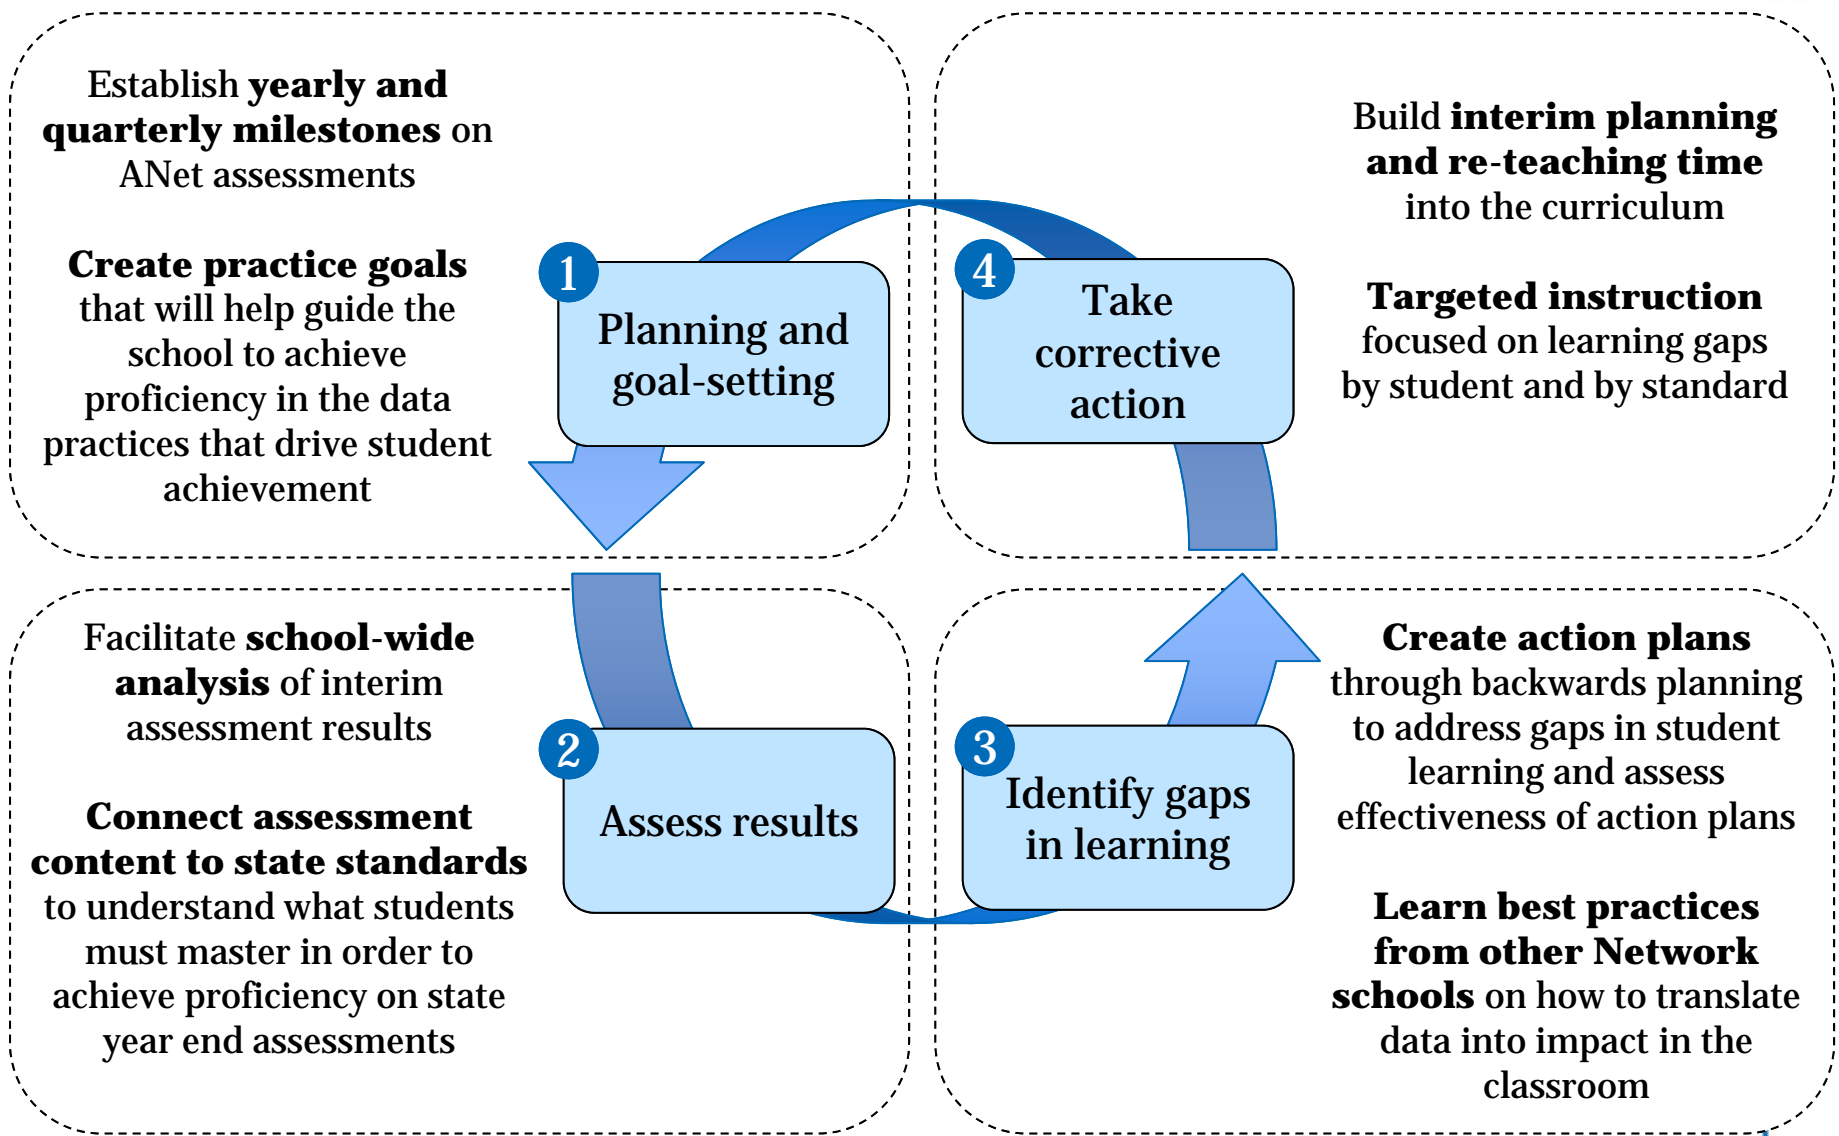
Establish **yearly and quarterly milestones** on ANet assessments

**Create practice goals** that will help guide the school to achieve proficiency in the data practices that drive student achievement

1 Planning and goal-setting

4 Take corrective action

Build **interim planning and re-teaching time** into the curriculum

**Targeted instruction** focused on learning gaps by student and by standard

Facilitate **school-wide analysis** of interim assessment results

**Connect assessment content to state standards** to understand what students must master in order to achieve proficiency on state year end assessments

2 Assess results

3 Identify gaps in learning

**Create action plans** through backwards planning to address gaps in student learning and assess effectiveness of action plans

**Learn best practices from other Network schools** on how to translate data into impact in the classroom